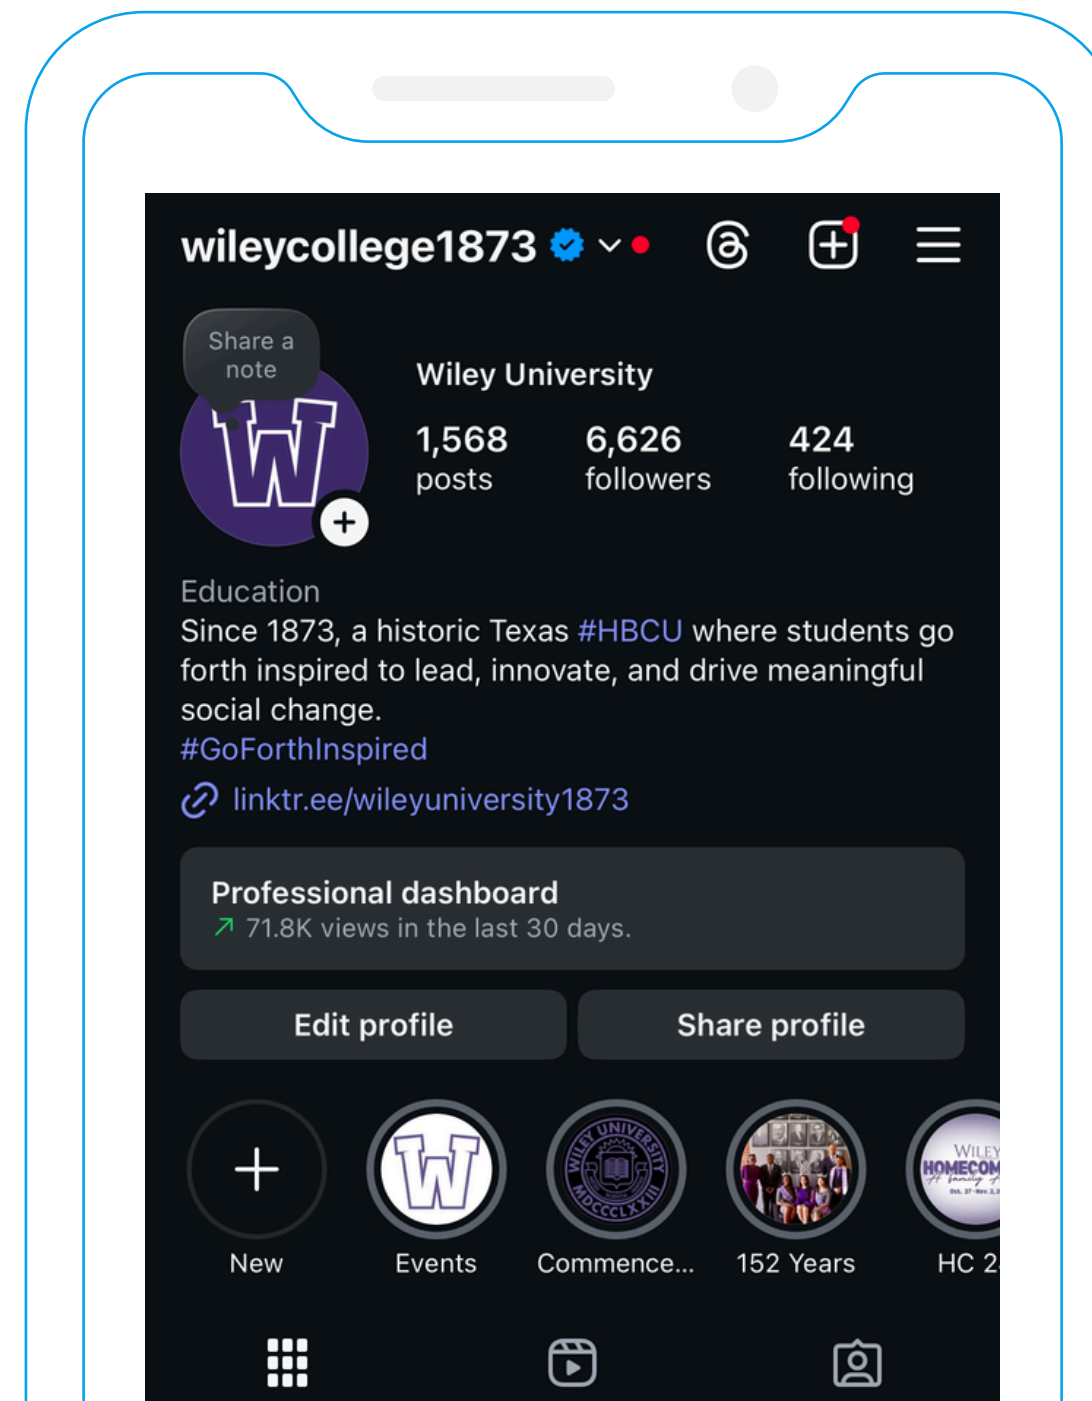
wileycollege1873

Share a note

Wiley University

1,568 posts

6,626 followers

424 following

Education
Since 1873, a historic Texas #HBCU where students go forth inspired to lead, innovate, and drive meaningful social change.
#GoForthInspired
linktr.ee/wileyuniversity1873

Professional dashboard
71.8K views in the last 30 days.

Edit profile

Share profile

New

Events

Commence...

152 Years

HC 2